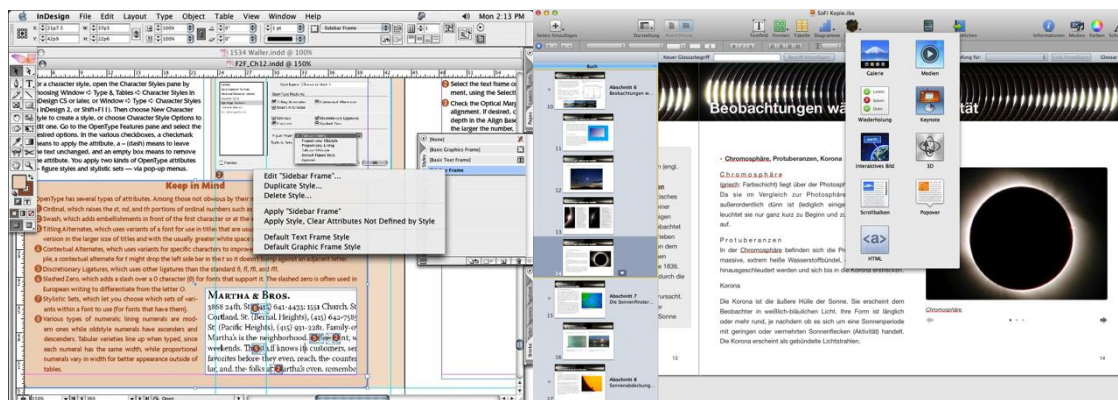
InDesign File Edit Layout Type Object Table View Window Help

Mon 2:13 PM

Sidebar Frame

1534 Waller.indd @ 100%

F2F_Ch12.indd @ 150%

a character style, open the Character Styles pane by choosing Window ⇨ Type & Tables ⇨ Character Styles in InDesign CS or later, or Window ⇨ Type ⇨ Character Styles in InDesign 2, or Shift+F11). Then choose New Character Style to create a style, or choose Character Style Options to edit one. Go to the OpenType Features pane and select the desired options. In the various checkboxes, a checkmark means to apply the attribute, a – (dash) means to leave the text unchanged, and an empty box means to remove the attribute. You apply two kinds of OpenType attributes — figure styles and stylistic sets — via pop-up menus.

Select the text frame or ment, using the Selecti

Check the Optical Marg alignment. If desired, c depth in the Align Base the larger the number,

[None]
[Basic Graphics Frame]
[Basic Text Frame]
Frame

Keep in Mind

OpenType has several types of attributes. Among those not obvious by their

Ordinal, which raises the st, nd, and th portions of ordinal numbers such

Swash, which adds embellishments in the first character or at the

Titling Alternates, which uses variants of a font for use in titles that are usu version in the larger size of titles and with the usually greater white space

Contextual Alternates, which uses variants for specific characters to improv ple, a contextual alternate for t might drop the left side bar in the t so it doesn't bump against an adjacent letter.

Discretionary Ligatures, which uses other ligatures than the standard fi, fl, ffi, and ffl.

Slashed Zero, which adds a slash over a 0 character (0) for fonts that support it. The slashed zero is often used in European writing to differentiate from the letter O.

Stylistic Sets, which let you choose which sets of variants within a font to use (for fonts that have them).

Various types of numerals: lining numerals are modern ones while oldstyle numerals have ascenders and descenders. Tabular varieties line up when typed, since each numeral has the same width, while proportional numerals vary in width for better appearance outside of tables.

Edit "Sidebar Frame"...
Duplicate Style...
Delete Style...

Apply "Sidebar Frame"
Apply Style, Clear Attributes Not Defined by Style

Default Text Frame Style
Default Graphic Frame Style

MARTHA & BROS.
3868 24th St. (... 641-4433; 1551 Church St. Cortland St. (Bernal Heights), (415) 642-7585; St. (Pacific Heights), (415) 931-2281. Family-o Martha's is the neighborhood ... weekends. ... all knows its customers, se favorites before they even reach the counter lar, and the folks at Martha's remembe

Sofi Kopie.iba

Seiten hinzufügen Darstellung Textfeld Formen Tabelle Diagramme Informationen Medien Farben

Buch

Abschnitt 6 Beobachtungen w...

Abschnitt 7 Die Sonnenfinster...

Abschnitt 8 Sonnenbeobachtung...

Neuer Glossarbegriff

Galerie Medien
Wiederholung Keynote
Interaktives Bild 3D
Scrollbalken Popover
HTML

Beobachtungen w... tät

• Chromosphäre, Protuberanzen, Korona

Chromosphäre

(griech: Farbschicht) liegt über der Photosph... Da sie im Vergleich zur Photosphäre ... außerordentlich dünn ist (lediglich einige ... leuchtet sie nur ganz kurz zu Beginn und zu ...

Protuberanzen

In der Chromosphäre befinden sich die Pr... massive, extrem heiße Wasserstoffbündel, ... hinausgeschleudert werden und sich bis in die Korona erstrecken.

Korona

Die Korona ist die äußere Hülle der Sonne. Sie erscheint dem Beobachter in weißlich-bläulichen Licht. Ihre Form ist länglich oder mehr rund, je nachdem ob es sich um eine Sonnenperiode mit geringen oder vermehrten Sonnenflecken (Aktivität) handelt. Die Korona erscheint als gebündelte Lichtstrahlen.

Chromosphäre

13

14